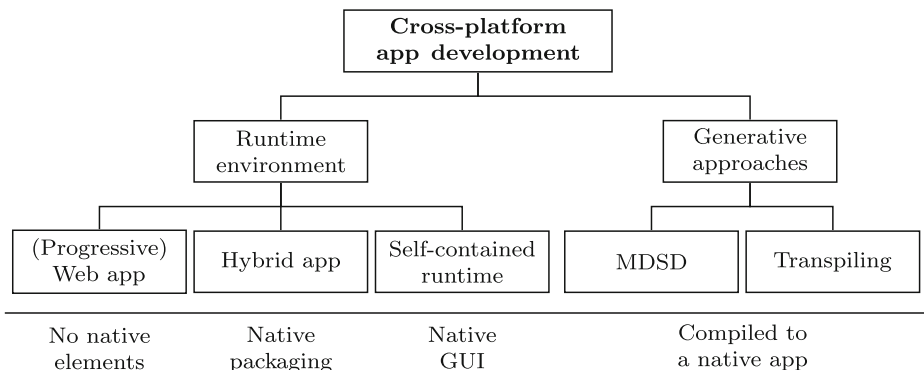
Cross-platform app development

Runtime environment

Generative approaches

(Progressive) Web app

Hybrid app

Self-contained runtime

MDSD

Transpiling

No native elements

Native packaging

Native GUI

Compiled to a native app